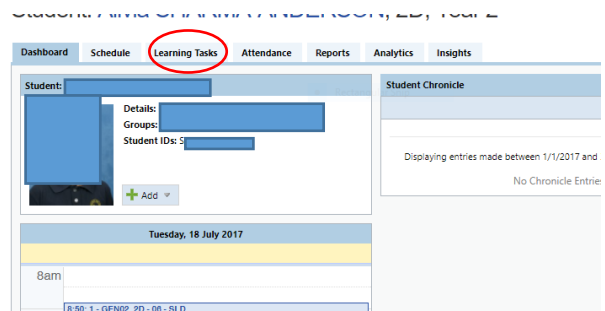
Student: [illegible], 2D, Year 2

Dashboard
Schedule
Learning Tasks
Attendance
Reports
Analytics
Insights

Student:
Details:
Groups:
Student IDs: S
Add

Student Chronicle
Displaying entries made between 1/1/2017 and
No Chronicle Entries

Tuesday, 18 July 2017
8am
8:50: 1 - GEN02_2D - 06 - SLD